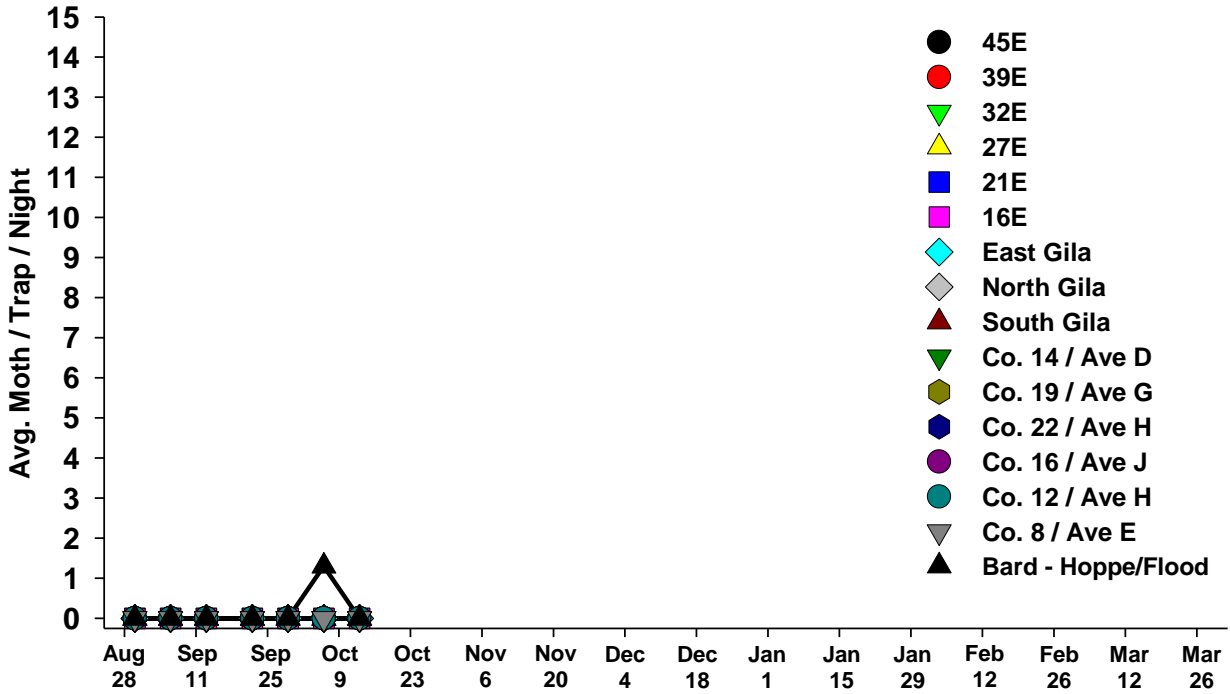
15
14
13
12
11
10
9
8
7
6
5
4
3
2
1
0

Avg. Moth / Trap / Night

45E
39E
32E
27E
21E
16E
East Gila
North Gila
South Gila
Co. 14 / Ave D
Co. 19 / Ave G
Co. 22 / Ave H
Co. 16 / Ave J
Co. 12 / Ave H
Co. 8 / Ave E
Bard - Hoppe/Flood

Aug 28
Sep 11
Sep 25
Oct 9
Oct 23
Nov 6
Nov 20
Dec 4
Dec 18
Jan 1
Jan 15
Jan 29
Feb 12
Feb 26
Mar 12
Mar 26